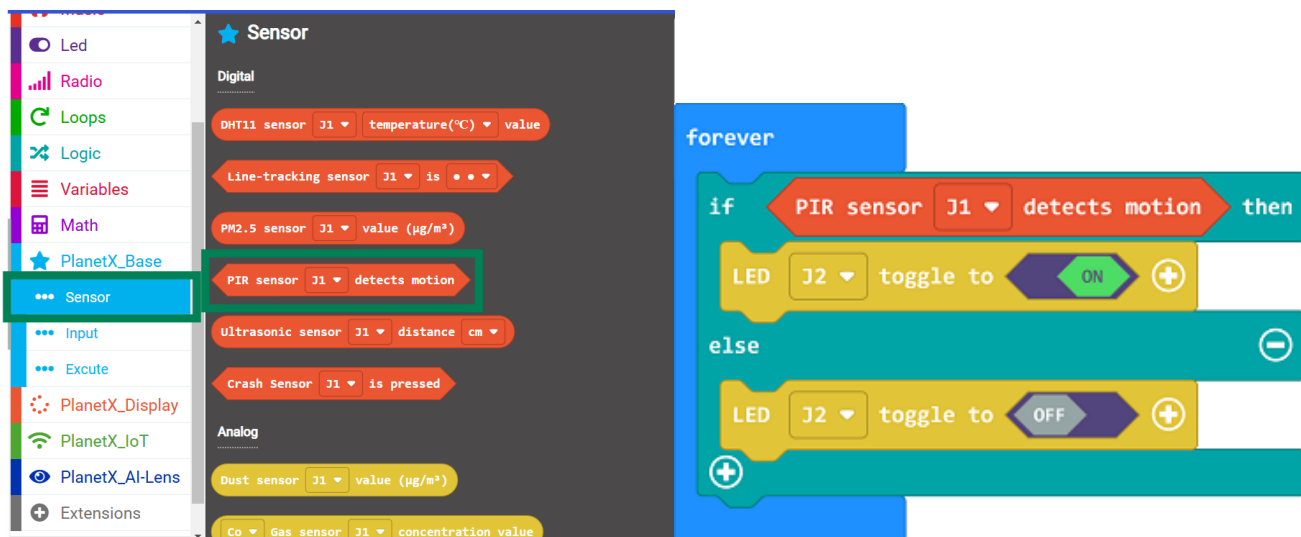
Music
Led
Radio
Loops
Logic
Variables
Math
PlanetX_Base
Sensor
Input
Excute
PlanetX_Display
PlanetX_IoT
PlanetX_AI-Lens
Extensions

Sensor
Digital
DHT11 sensor J1 temperature(℃) value
Line-tracking sensor J1 is ● ●
PM2.5 sensor J1 value (μg/m³)
PIR sensor J1 detects motion
Ultrasonic sensor J1 distance cm
Crash Sensor J1 is pressed
Analog
Dust sensor J1 value (μg/m³)
Co Gas sensor J1 concentration value

forever
if PIR sensor J1 detects motion then
LED J2 toggle to ON
else
LED J2 toggle to OFF